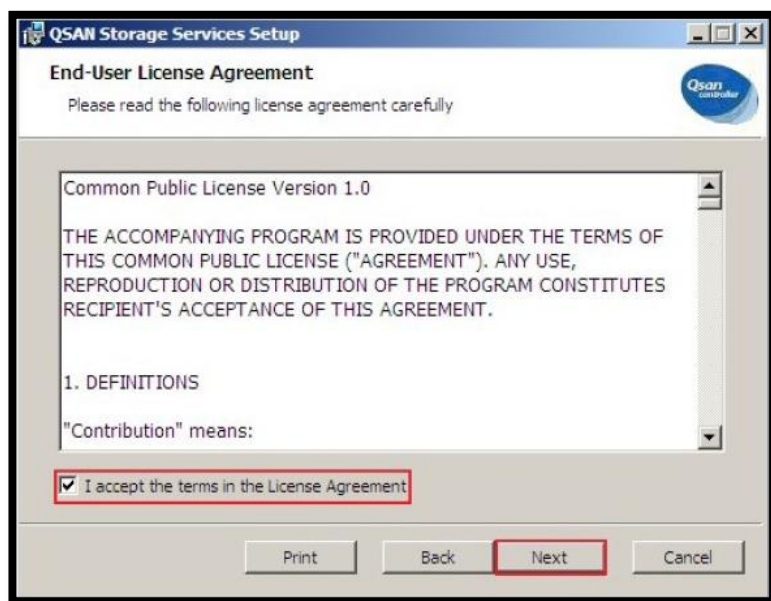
QSAN Storage Services Setup

End-User License Agreement

Please read the following license agreement carefully

Qsan controller

Common Public License Version 1.0

THE ACCOMPANYING PROGRAM IS PROVIDED UNDER THE TERMS OF THIS COMMON PUBLIC LICENSE ("AGREEMENT"). ANY USE, REPRODUCTION OR DISTRIBUTION OF THE PROGRAM CONSTITUTES RECIPIENT'S ACCEPTANCE OF THIS AGREEMENT.

1. DEFINITIONS

"Contribution" means:

I accept the terms in the License Agreement

Print Back Next Cancel